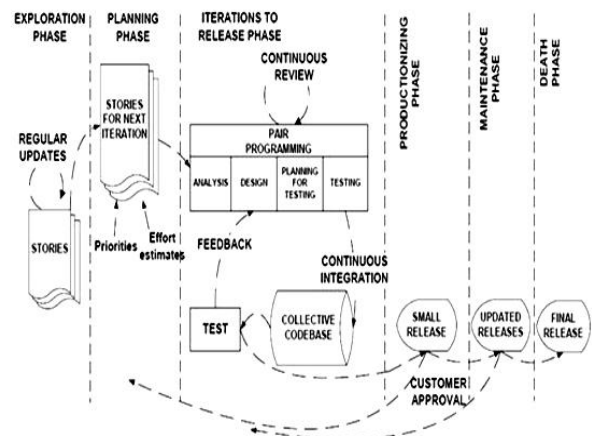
EXPLORATION PHASE

PLANNING PHASE

ITERATIONS TO RELEASE PHASE

PRODUCTIONIZING PHASE

MAINTENANCE PHASE

DEATH PHASE

CONTINUOUS REVIEW

STORIES FOR NEXT ITERATION

REGULAR UPDATES

PAIR PROGRAMMING

ANALYSIS

DESIGN

PLANNING FOR TESTING

TESTING

STORIES

Priorities

Effort estimates

FEEDBACK

CONTINUOUS INTEGRATION

TEST

COLLECTIVE CODEBASE

SMALL RELEASE

UPDATED RELEASES

FINAL RELEASE

CUSTOMER APPROVAL